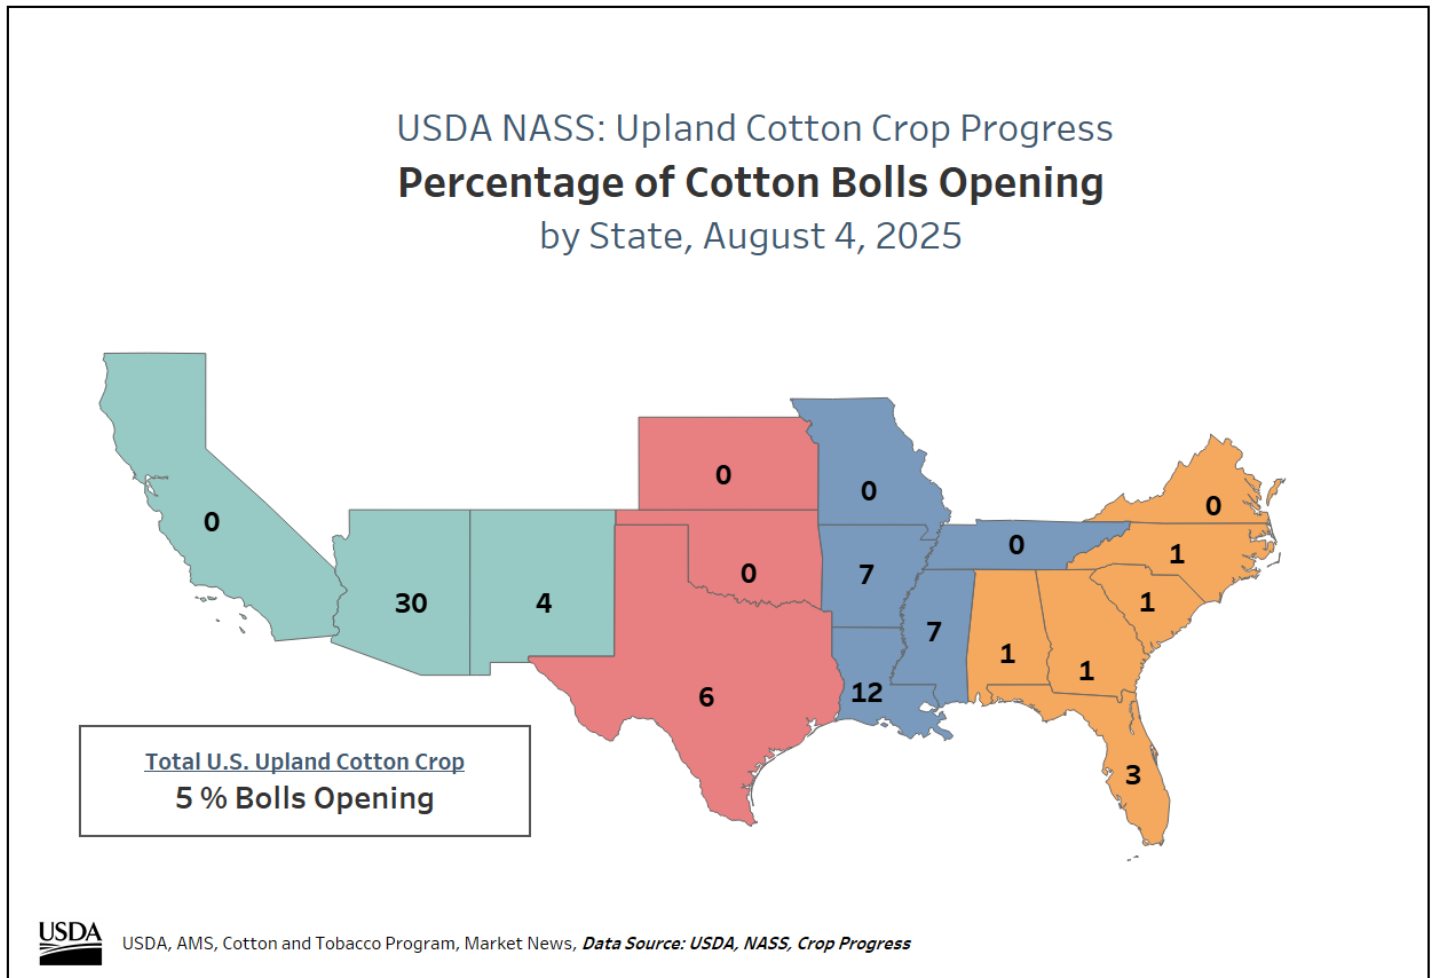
USDA NASS: Upland Cotton Crop Progress
Percentage of Cotton Bolls Opening
by State, August 4, 2025

0
30
4
0
0
6
0
7
12
7
0
0
1
1
1
1
3

Total U.S. Upland Cotton Crop
5 % Bolls Opening

USDA
USDA, AMS, Cotton and Tobacco Program, Market News, Data Source: USDA, NASS, Crop Progress